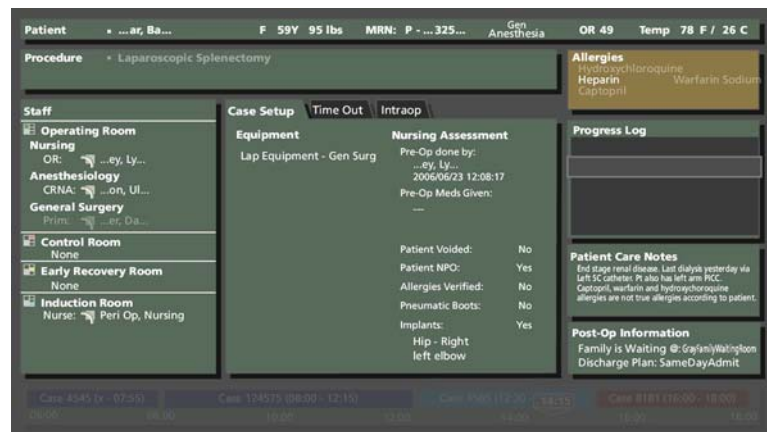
Patient • ...ar, Ba... F 59Y 95 lbs MRN: P - ... 325... Gen Anesthesia OR 49 Temp 78 F / 26 C

Procedure • Laparoscopic Splenectomy

Allergies
Hydroxychloroquine
Heparin Warfarin Sodium
Captopril

Staff
Operating Room
Nursing
OR: ...ey, Ly...
Anesthesiology
CRNA: ...on, Ul...
General Surgery
Prim: ...er, Da...
Control Room
None
Early Recovery Room
None
Induction Room
Nurse: Peri Op, Nursing

Case Setup | Time Out | Intraop

Equipment
Lap Equipment - Gen Surg

Nursing Assessment
Pre-Op done by:
...ey, Ly...
2006/06/23 12:08:17
Pre-Op Meds Given:
—

| Patient Voided: | No |
|---|---|
| Patient NPO: | Yes |
| Allergies Verified: | No |
| Pneumatic Boots: | No |
| Implants: | Yes |

Hip - Right
left elbow

Progress Log

Patient Care Notes
End stage renal disease. Last dialysis yesterday via Left SC catheter. Pt also has left arm PICC. Captopril, warfarin and hydroxychloroquine allergies are not true allergies according to patient.

Post-Op Information
Family is Waiting @: GrayFamilyWaitingRoom
Discharge Plan: SameDayAdmit

Case 4545 (x - 07:55) Case 124575 (08:00 - 12:15) Case 4580 (12:20 - 14:15) Case 8181 (16:00 - 18:00)
06:00 08:00 10:00 12:00 14:00 14:35 16:00 18:00